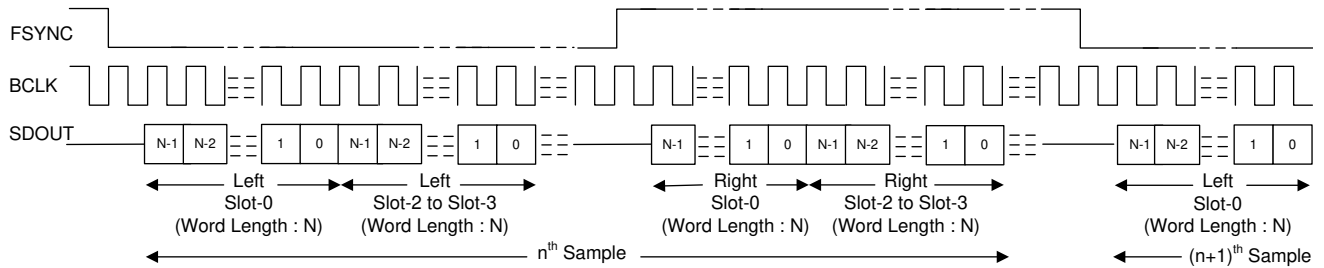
FSYNC

BCLK

SDOUT

N-1 N-2 1 0 N-1 N-2 1 0 N-1 1 0 N-1 N-2 1 0 N-1 N-2 1 0

Left
Slot-0
(Word Length : N)

Left
Slot-2 to Slot-3
(Word Length : N)

Right
Slot-0
(Word Length : N)

Right
Slot-2 to Slot-3
(Word Length : N)

Left
Slot-0
(Word Length : N)

$n^{th}$ Sample

$(n+1)^{th}$ Sample